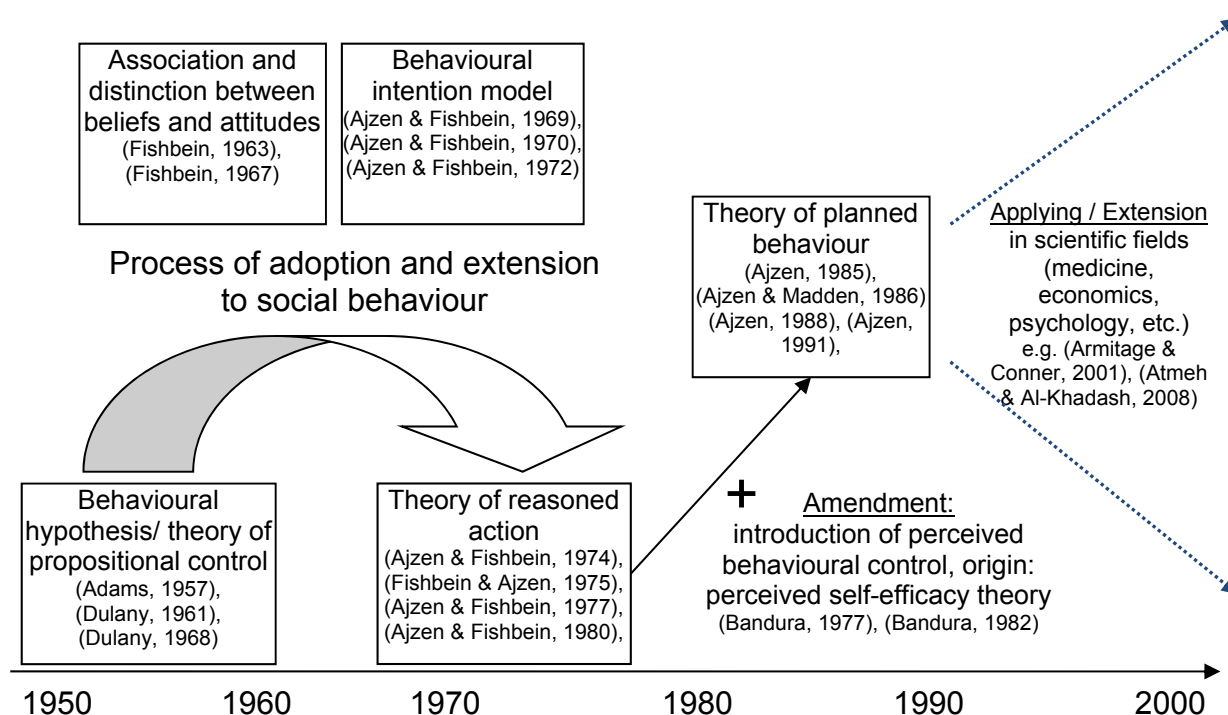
Association and distinction between beliefs and attitudes (Fishbein, 1963), (Fishbein, 1967)

Behavioural intention model (Ajzen & Fishbein, 1969), (Ajzen & Fishbein, 1970), (Ajzen & Fishbein, 1972)

Process of adoption and extension to social behaviour

Theory of planned behaviour (Ajzen, 1985), (Ajzen & Madden, 1986) (Ajzen, 1988), (Ajzen, 1991),

Applying / Extension in scientific fields (medicine, economics, psychology, etc.) e.g. (Armitage & Conner, 2001), (Atmeh & Al-Khadash, 2008)

Behavioural hypothesis/ theory of propositional control (Adams, 1957), (Dulany, 1961), (Dulany, 1968)

Theory of reasoned action (Ajzen & Fishbein, 1974), (Fishbein & Ajzen, 1975), (Ajzen & Fishbein, 1977), (Ajzen & Fishbein, 1980),

+ Amendment: introduction of perceived behavioural control, origin: perceived self-efficacy theory (Bandura, 1977), (Bandura, 1982)

1950 1960 1970 1980 1990 2000